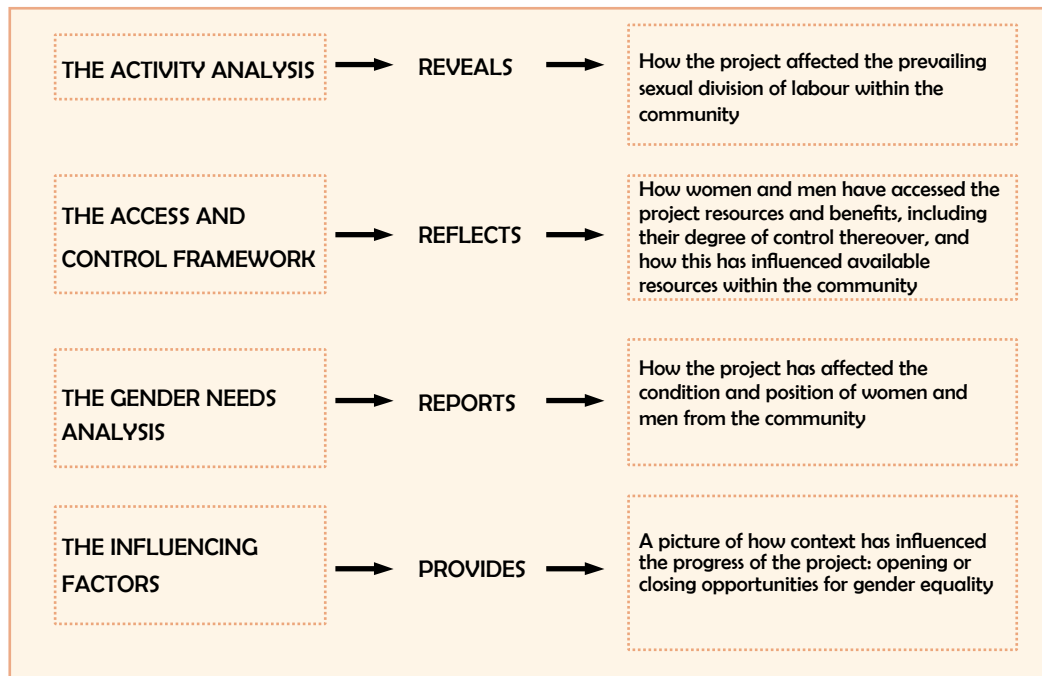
THE ACTIVITY ANALYSIS

REVEALS

How the project affected the prevailing sexual division of labour within the community

THE ACCESS AND CONTROL FRAMEWORK

REFLECTS

How women and men have accessed the project resources and benefits, including their degree of control thereover, and how this has influenced available resources within the community

THE GENDER NEEDS ANALYSIS

REPORTS

How the project has affected the condition and position of women and men from the community

THE INFLUENCING FACTORS

PROVIDES

A picture of how context has influenced the progress of the project: opening or closing opportunities for gender equality